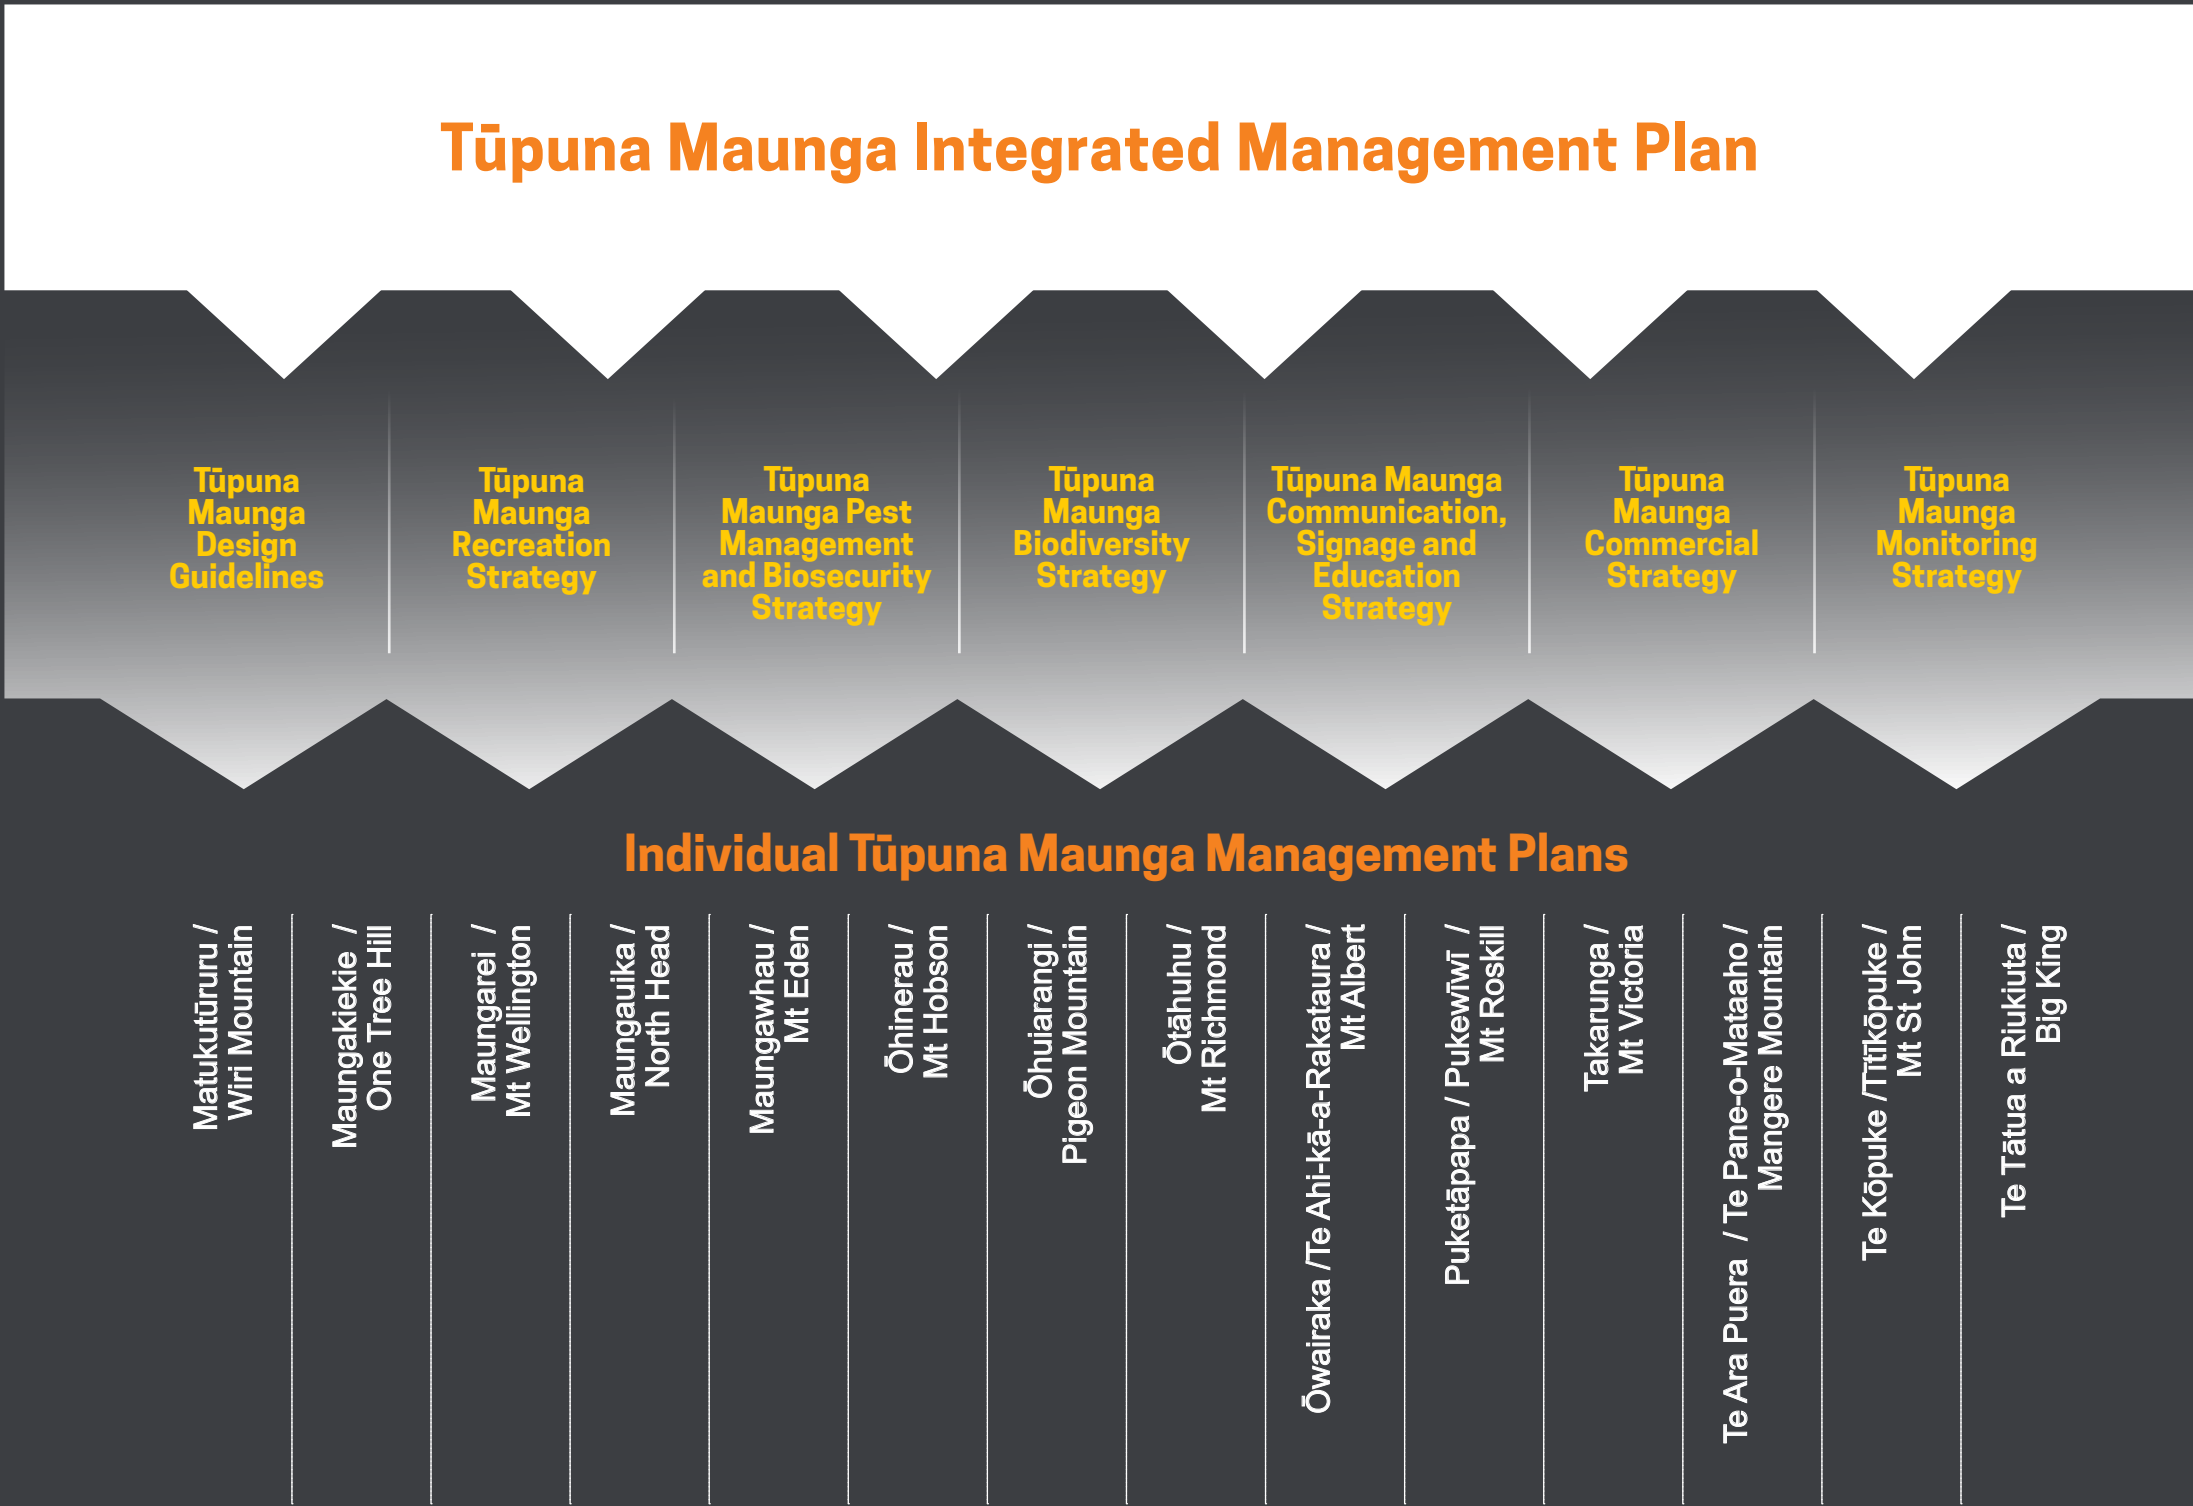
Tūpuna Maunga Integrated Management Plan

Tūpuna Maunga Design Guidelines

Tūpuna Maunga Recreation Strategy

Tūpuna Maunga Pest Management and Biosecurity Strategy

Tūpuna Maunga Biodiversity Strategy

Tūpuna Maunga Communication, Signage and Education Strategy

Tūpuna Maunga Commercial Strategy

Tūpuna Maunga Monitoring Strategy

Individual Tūpuna Maunga Management Plans

Matukutūruru / Wiri Mountain

Maungakiekie / One Tree Hill

Maungarei / Mt Wellington

Maungauika / North Head

Maungawhau / Mt Eden

Ōhinerau / Mt Hobson

Ōhuiarangi / Pigeon Mountain

Ōtāhuhu / Mt Richmond

Ōwairaka /Te Ahi-kā-a-Rakataura / Mt Albert

Puketāpapa / Pukewīwī / Mt Roskill

Takarunga / Mt Victoria

Te Ara Puera / Te Pane-o-Mataaho / Mangere Mountain

Te Kōpuke /Tītīkōpuke / Mt St John

Te Tātua a Riukiuta / Big King